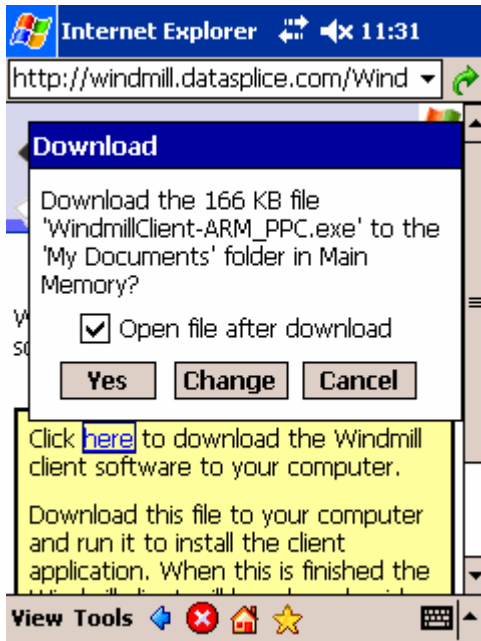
Internet Explorer 11:31

http://windmill.datasplice.com/Wind

Download

Download the 166 KB file 'WindmillClient-ARM_PPC.exe' to the 'My Documents' folder in Main Memory?

Open file after download

Yes Change Cancel

W
so

Click here to download the Windmill client software to your computer.

Download this file to your computer and run it to install the client application. When this is finished the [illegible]

View Tools